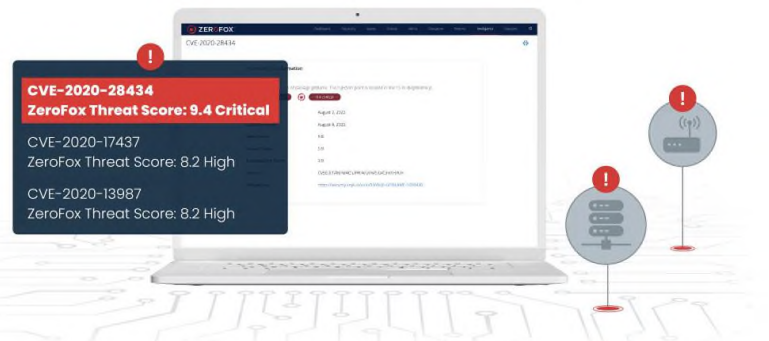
!

CVE-2020-28434
ZeroFox Threat Score: 9.4 Critical

CVE-2020-17437
ZeroFox Threat Score: 8.2 High

CVE-2020-13987
ZeroFox Threat Score: 8.2 High

ZEROFOX

CVE-2020-28434

August 3, 2021

August 6, 2021

9.8

3.9

5.9

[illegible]

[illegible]

!

!